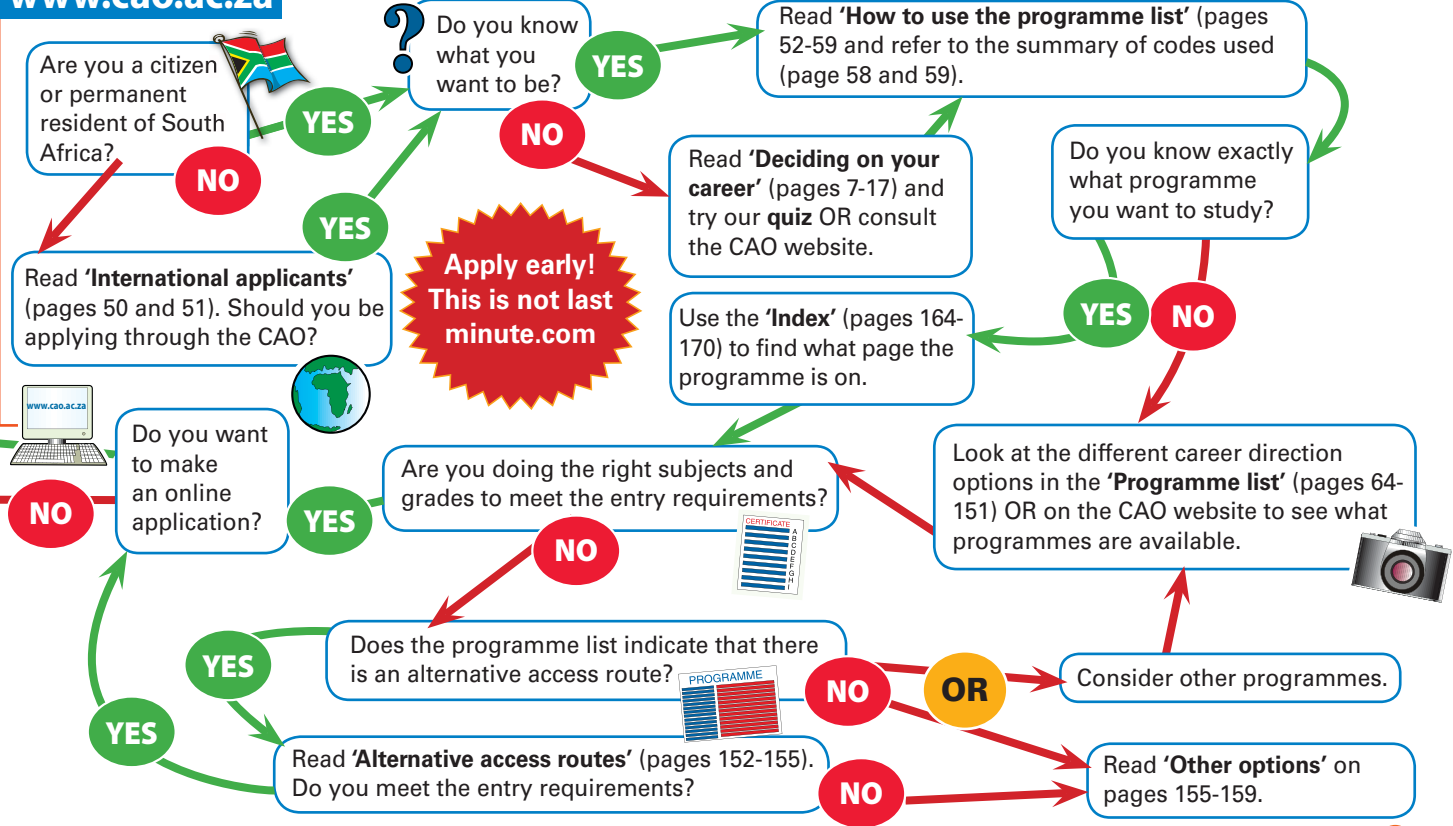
www.cao.ac.za

Are you a citizen or permanent resident of South Africa?

YES

NO

Do you know what you want to be?

YES

NO

Read **'How to use the programme list'** (pages 52-59 and refer to the summary of codes used (page 58 and 59).

Read **'Deciding on your career'** (pages 7-17) and try our **quiz** OR consult the CAO website.

Do you know exactly what programme you want to study?

YES

Read **'International applicants'** (pages 50 and 51). Should you be applying through the CAO?

Apply early! This is not last minute.com

Use the **'Index'** (pages 164-170) to find what page the programme is on.

YES

NO

www.cao.ac.za

Do you want to make an online application?

NO

YES

Are you doing the right subjects and grades to meet the entry requirements?

CERTIFICATE

A B C D E F G H I

Look at the different career direction options in the **'Programme list'** (pages 64-151) OR on the CAO website to see what programmes are available.

NO

YES

Does the programme list indicate that there is an alternative access route?

PROGRAMME

NO

OR

Consider other programmes.

YES

Read **'Alternative access routes'** (pages 152-155). Do you meet the entry requirements?

NO

Read **'Other options'** on pages 155-159.